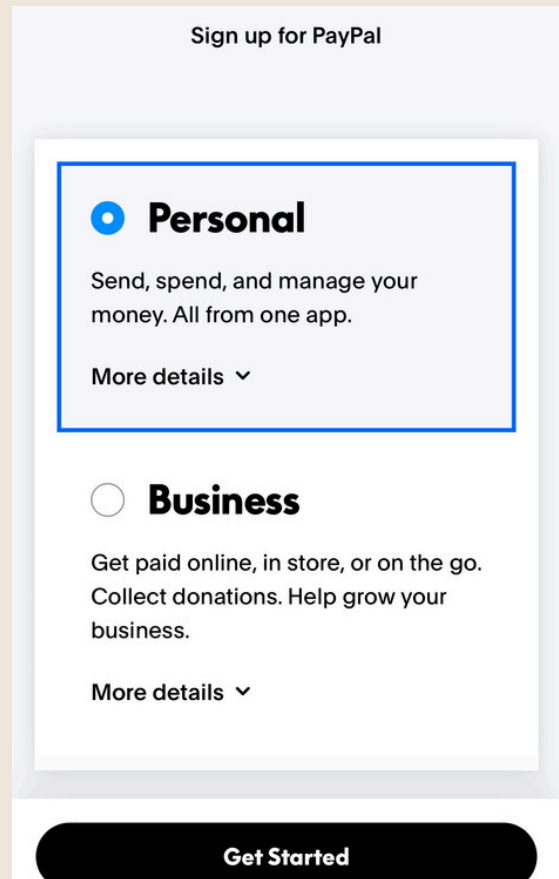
Sign up for PayPal

Personal

Send, spend, and manage your money. All from one app.

More details

Business

Get paid online, in store, or on the go. Collect donations. Help grow your business.

More details

Get Started